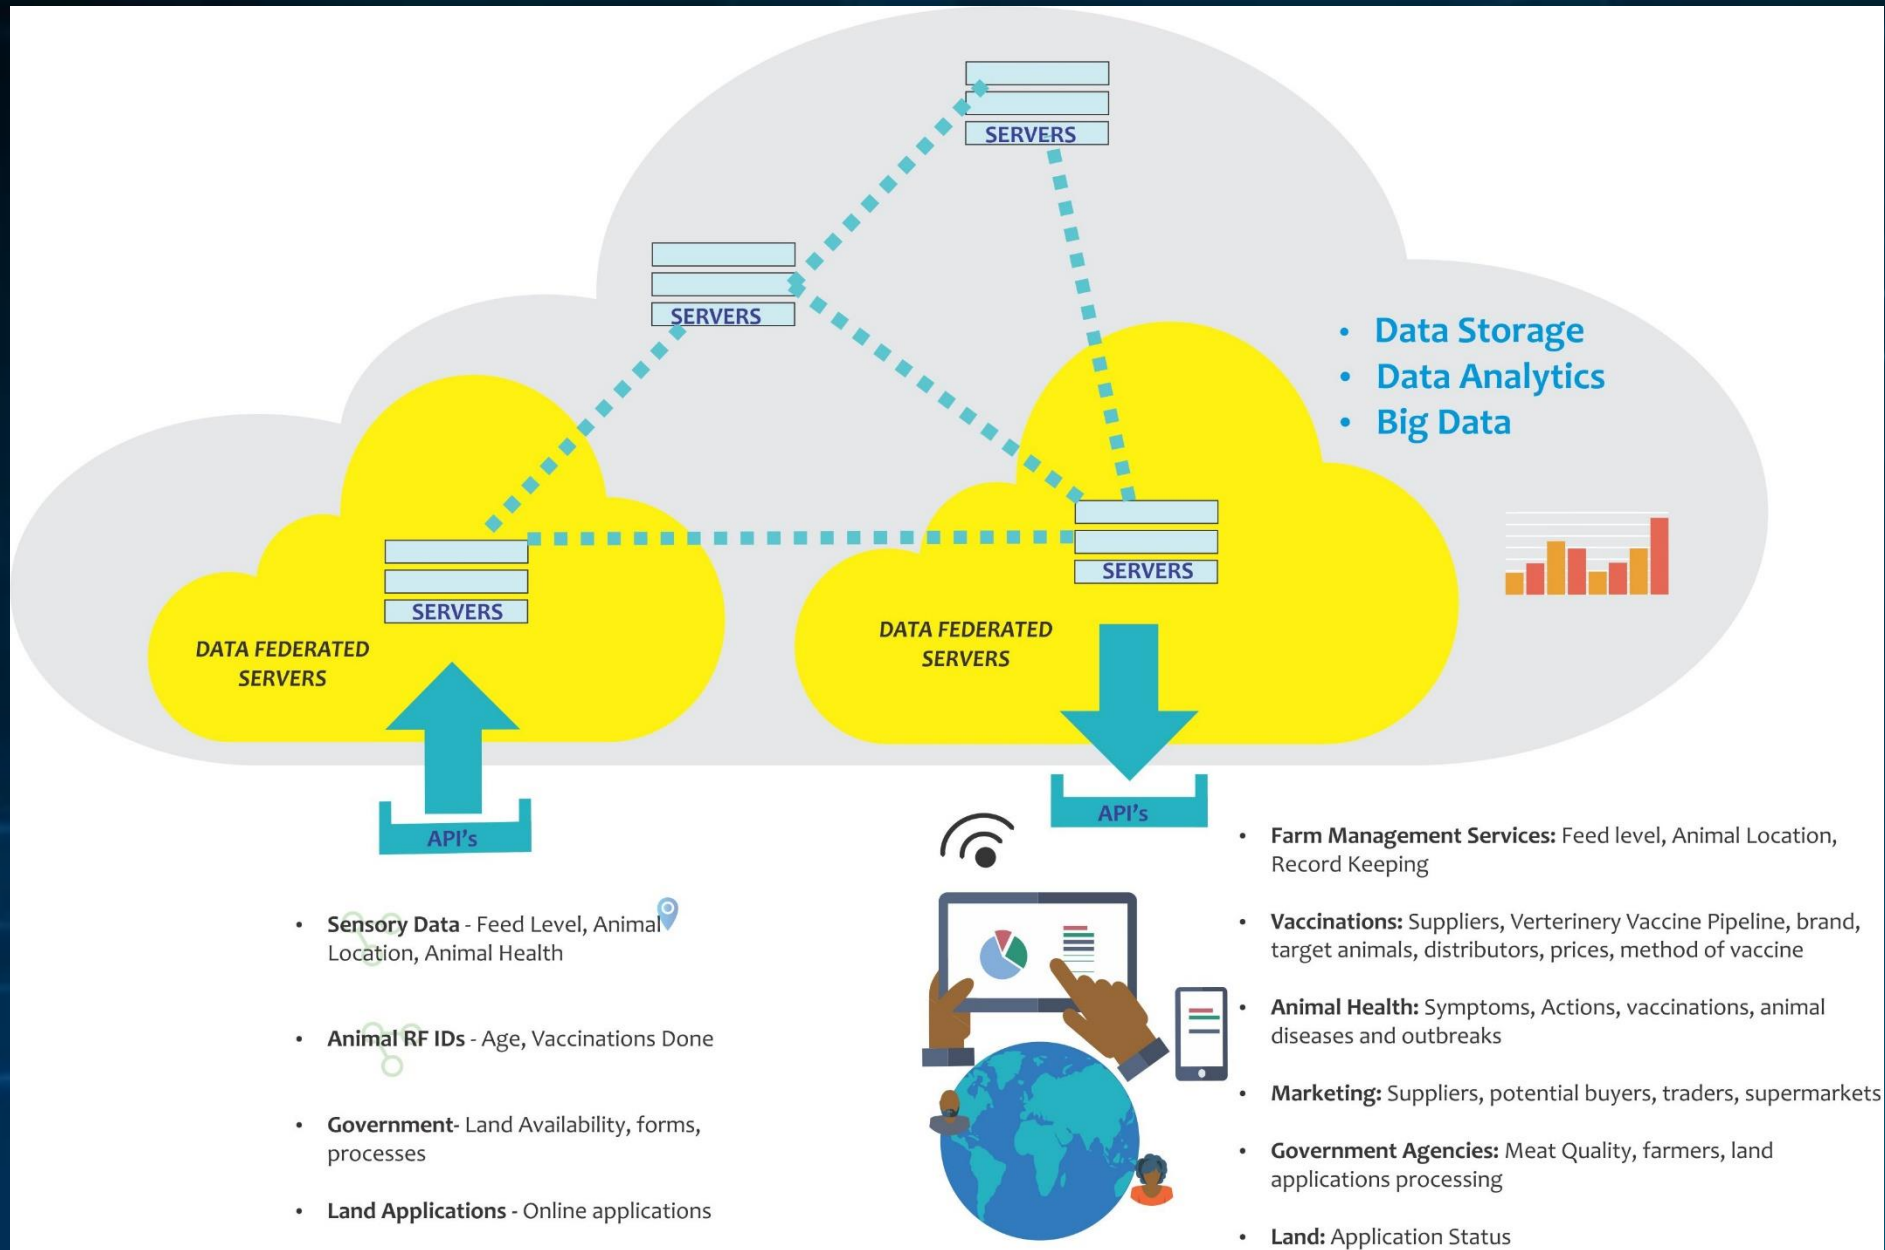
SERVERS

SERVERS

• Data Storage
• Data Analytics
• Big Data

SERVERS

SERVERS

DATA FEDERATED SERVERS

DATA FEDERATED SERVERS

API's

API's

• Sensory Data - Feed Level, Animal Location, Animal Health

• Animal RF IDs - Age, Vaccinations Done

• Government- Land Availability, forms, processes

• Land Applications - Online applications

• Farm Management Services: Feed level, Animal Location, Record Keeping

• Vaccinations: Suppliers, Verterinery Vaccine Pipeline, brand, target animals, distributors, prices, method of vaccine

• Animal Health: Symptoms, Actions, vaccinations, animal diseases and outbreaks

• Marketing: Suppliers, potential buyers, traders, supermarkets

• Government Agencies: Meat Quality, farmers, land applications processing

• Land: Application Status